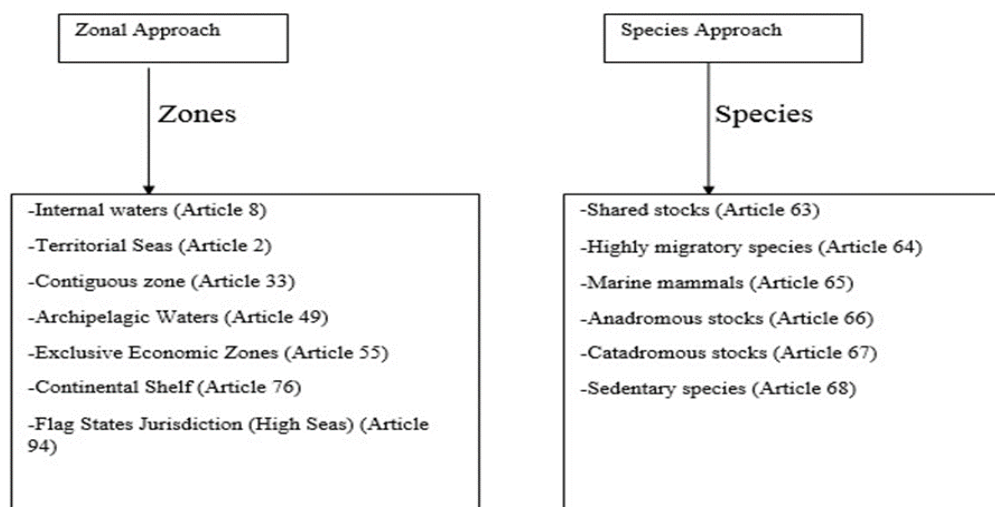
Zonal Approach

Zones

-Internal waters (Article 8)

-Territorial Seas (Article 2)

-Contiguous zone (Article 33)

-Archipelagic Waters (Article 49)

-Exclusive Economic Zones (Article 55)

-Continental Shelf (Article 76)

-Flag States Jurisdiction (High Seas) (Article 94)

Species Approach

Species

-Shared stocks (Article 63)

-Highly migratory species (Article 64)

-Marine mammals (Article 65)

-Anadromous stocks (Article 66)

-Catadromous stocks (Article 67)

-Sedentary species (Article 68)